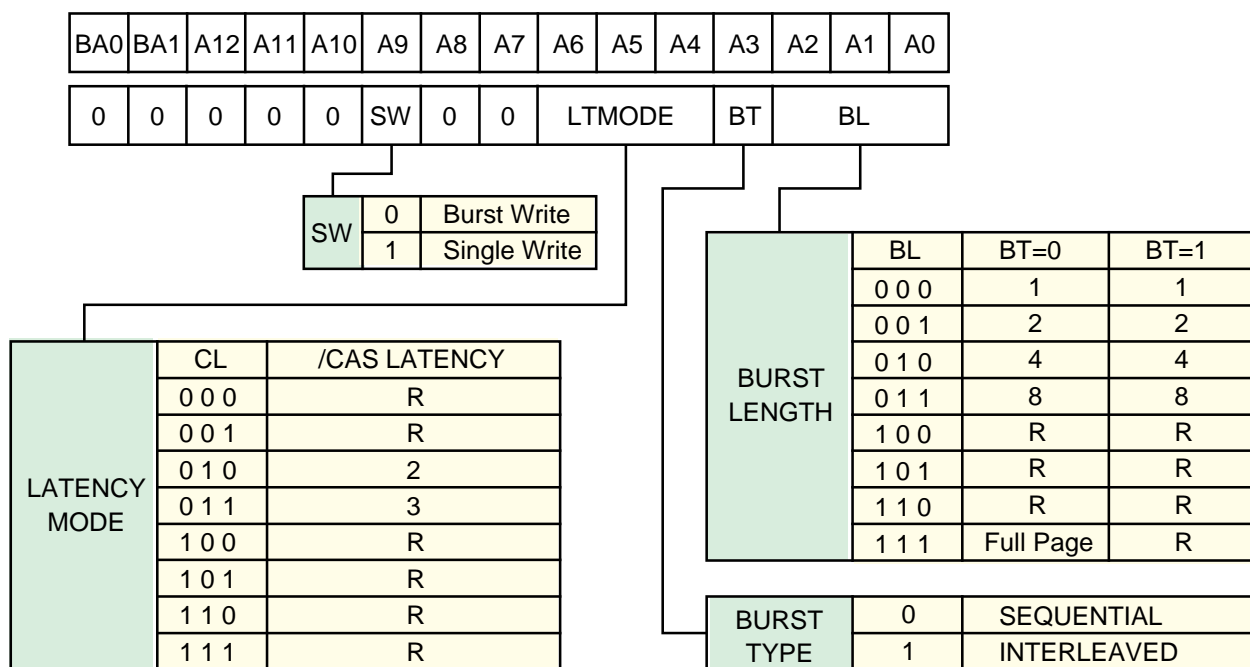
| BA0 | BA1 | A12 | A11 | A10 | A9 | A8 | A7 | A6 | A5 | A4 | A3 | A2 | A1 | A0 |
|---|---|---|---|---|---|---|---|---|---|---|---|---|---|---|
| 0 | 0 | 0 | 0 | 0 | SW | 0 | 0 | LTMODE | | | BT | BL | | |

| SW | | |
|---|---|---|
| SW | 0 | Burst Write |
| | 1 | Single Write |

| BURST LENGTH | BL | BT=0 | BT=1 |
|---|---|---|---|
| | 0 0 0 | 1 | 1 |
| | 0 0 1 | 2 | 2 |
| | 0 1 0 | 4 | 4 |
| | 0 1 1 | 8 | 8 |
| | 1 0 0 | R | R |
| | 1 0 1 | R | R |
| | 1 1 0 | R | R |
| | 1 1 1 | Full Page | R |

| LATENCY MODE | CL | /CAS LATENCY |
|---|---|---|
| | 0 0 0 | R |
| | 0 0 1 | R |
| | 0 1 0 | 2 |
| | 0 1 1 | 3 |
| | 1 0 0 | R |
| | 1 0 1 | R |
| | 1 1 0 | R |
| | 1 1 1 | R |

| BURST TYPE | 0 | SEQUENTIAL |
|---|---|---|
| | 1 | INTERLEAVED |